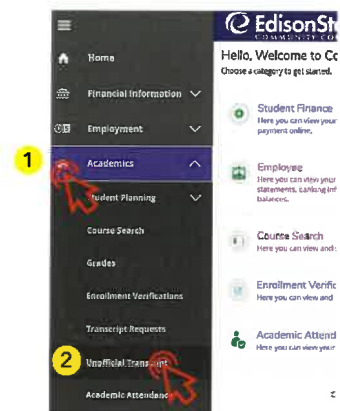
EdisonSt
COMMUNITY CO

Home

Financial Information

Employment

1

Academics

Student Planning

Course Search

Grades

Enrollment Verifications

Transcript Requests

2

Unofficial Transcript

Academic Attendance

Hello, Welcome to Co

Choose a category to get started.

Student Finance
Here you can view your payment online.

Employee
Here you can view your statements, banking inf balances.

Course Search
Here you can view and

Enrollment Verific
Here you can view and

Academic Attend
Here you can view your